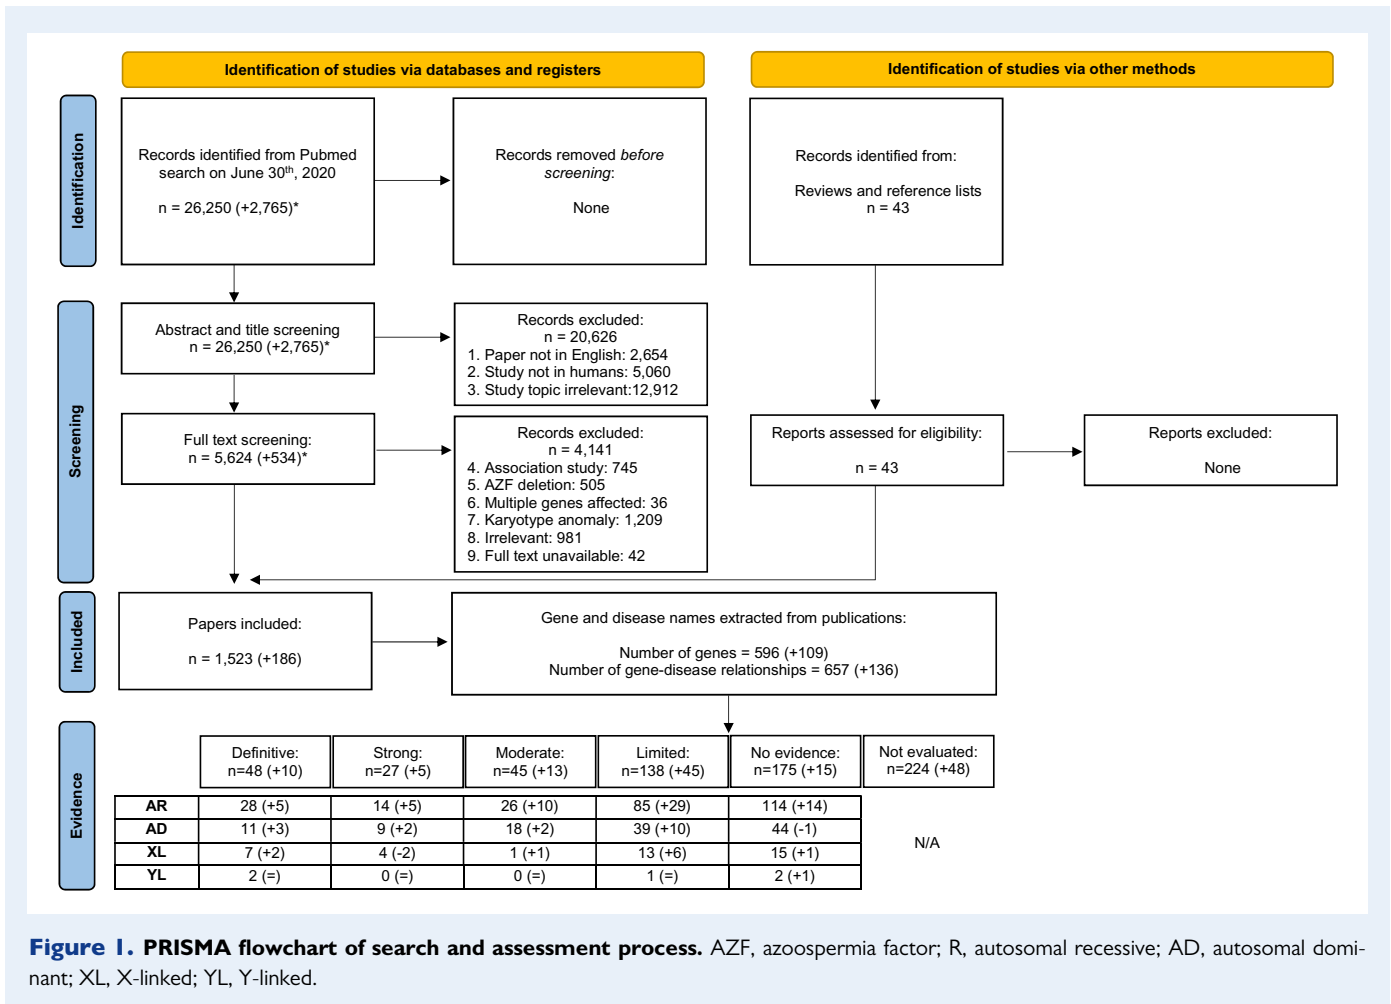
Identification of studies via databases and registers

Identification of studies via other methods

Identification

Records identified from Pubmed search on June 30$^{th}$, 2020

n = 26,250 (+2,765)*

Records removed *before screening*:

None

Records identified from:

Reviews and reference lists
n = 43

Screening

Abstract and title screening
n = 26,250 (+2,765)*

Records excluded:
n = 20,626
1. Paper not in English: 2,654
2. Study not in humans: 5,060
3. Study topic irrelevant:12,912

Full text screening:
n = 5,624 (+534)*

Records excluded:
n = 4,141
4. Association study: 745
5. AZF deletion: 505
6. Multiple genes affected: 36
7. Karyotype anomaly: 1,209
8. Irrelevant: 981
9. Full text unavailable: 42

Reports assessed for eligibility:

n = 43

Reports excluded:

None

Included

Papers included:

n = 1,523 (+186)

Gene and disease names extracted from publications:

Number of genes = 596 (+109)
Number of gene-disease relationships = 657 (+136)

Evidence

| | Definitive: n=48 (+10) | Strong: n=27 (+5) | Moderate: n=45 (+13) | Limited: n=138 (+45) | No evidence: n=175 (+15) | Not evaluated: n=224 (+48) |
|---|---|---|---|---|---|---|
| AR | 28 (+5) | 14 (+5) | 26 (+10) | 85 (+29) | 114 (+14) | N/A |
| AD | 11 (+3) | 9 (+2) | 18 (+2) | 39 (+10) | 44 (-1) | |
| XL | 7 (+2) | 4 (-2) | 1 (+1) | 13 (+6) | 15 (+1) | |
| YL | 2 (=) | 0 (=) | 0 (=) | 1 (=) | 2 (+1) | |

**Figure 1. PRISMA flowchart of search and assessment process.** AZF, azoospermia factor; R, autosomal recessive; AD, autosomal dominant; XL, X-linked; YL, Y-linked.